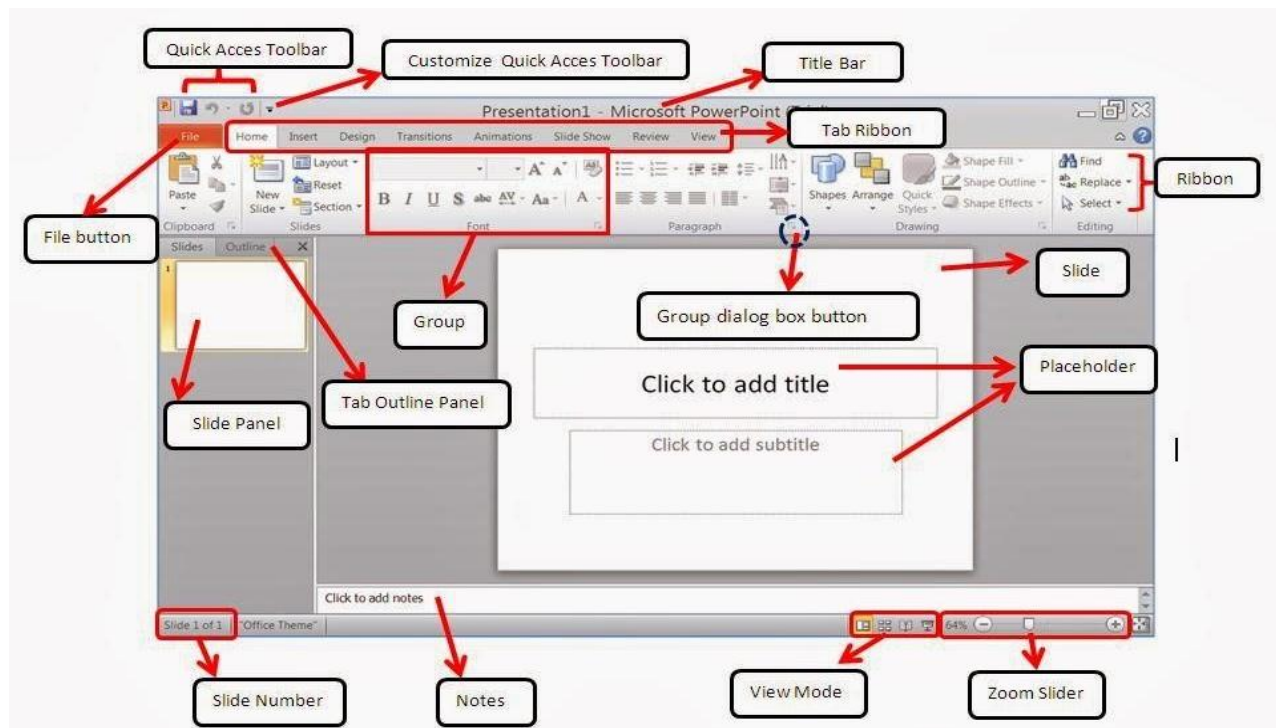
Quick Acces Toolbar

Customize Quick Acces Toolbar

Title Bar

Presentation1 - Microsoft PowerPoint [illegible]

File | Home | Insert | Design | Transitions | Animations | Slide Show | Review | View

Tab Ribbon

Ribbon

Paste

New Slide

Layout

Reset

Section

Clipboard

Slides

B I U S abc AV Aa A

Font

Paragraph

Shapes Arrange Quick Styles

Shape Fill

Shape Outline

Shape Effects

Drawing

Find

Replace

Select

Editing

File button

Slides | Outline

Slide

Group

Group dialog box button

Placeholder

Click to add title

Click to add subtitle

Slide Panel

Tab Outline Panel

Click to add notes

Slide 1 of 1 | "Office Theme"

64%

Slide Number

Notes

View Mode

Zoom Slider